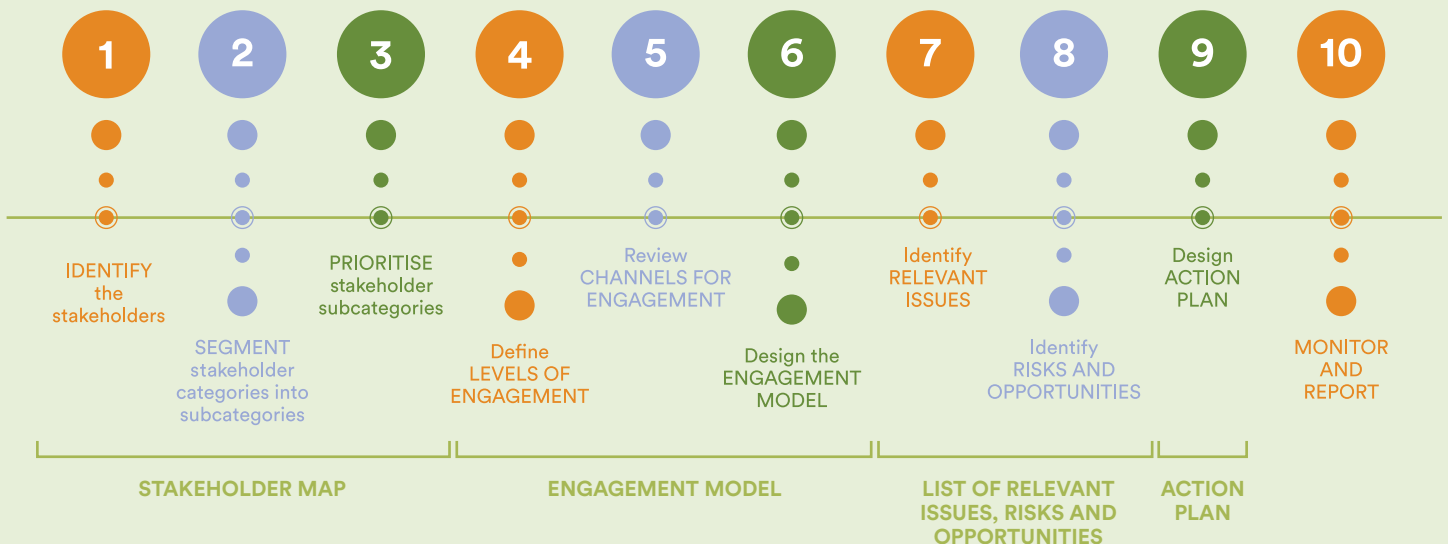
1

2

3

4

5

6

7

8

9

10

IDENTIFY the stakeholders

SEGMENT stakeholder categories into subcategories

PRIORITISE stakeholder subcategories

Define LEVELS OF ENGAGEMENT

Review CHANNELS FOR ENGAGEMENT

Design the ENGAGEMENT MODEL

Identify RELEVANT ISSUES

Identify RISKS AND OPPORTUNITIES

Design ACTION PLAN

MONITOR AND REPORT

STAKEHOLDER MAP

ENGAGEMENT MODEL

LIST OF RELEVANT ISSUES, RISKS AND OPPORTUNITIES

ACTION PLAN